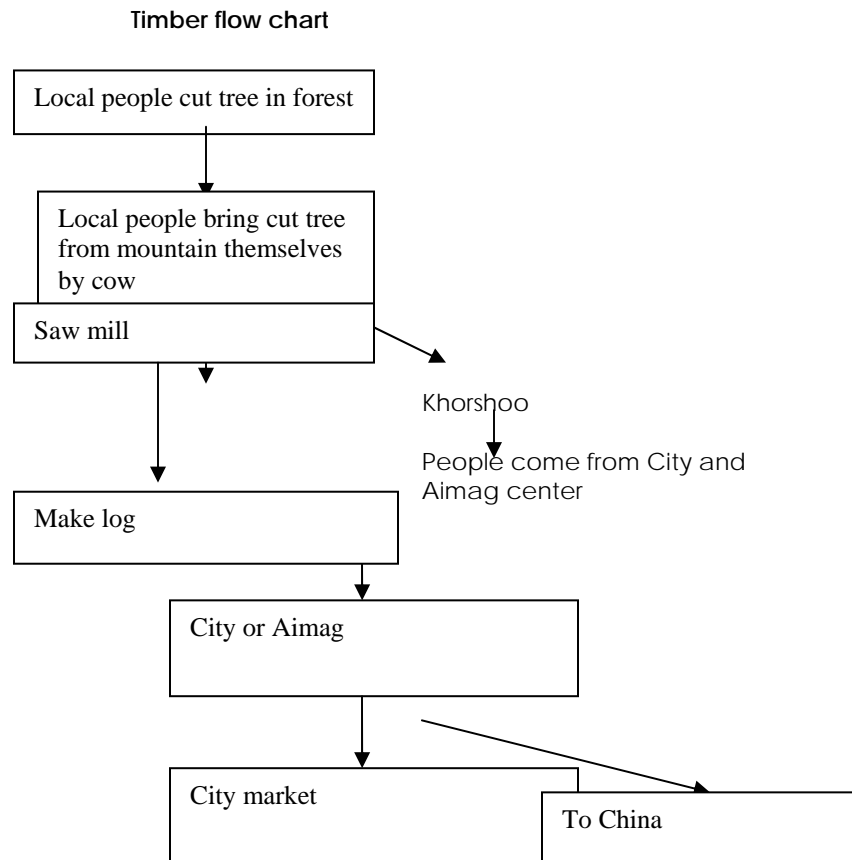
Timber flow chart

Local people cut tree in forest

Local people bring cut tree from mountain themselves by cow

Saw mill

Khorshoo

People come from City and Aimag center

Make log

City or Aimag

City market

To China